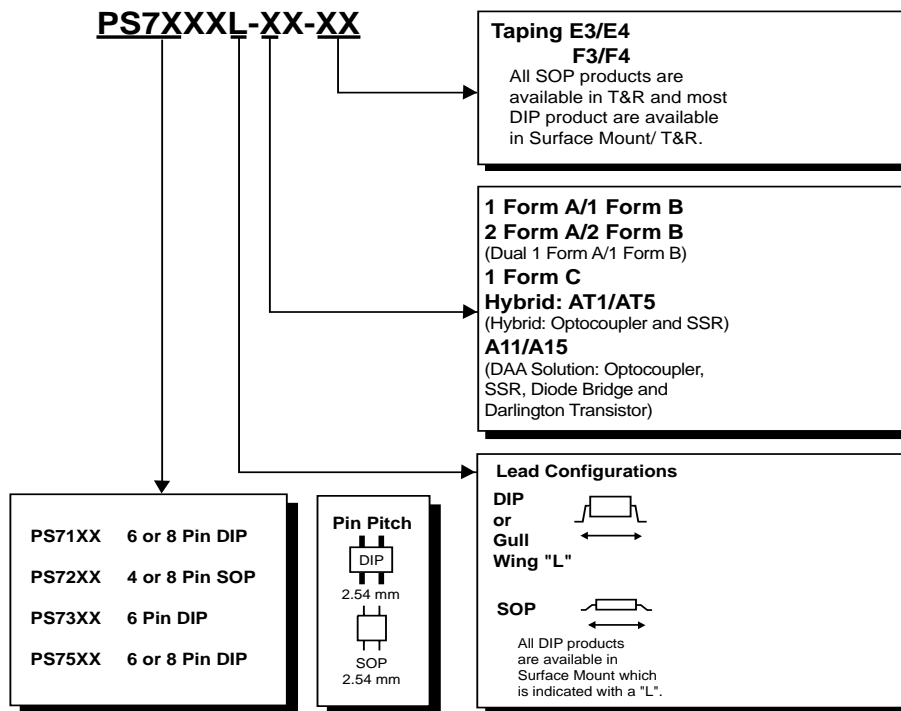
PS7XXXL-XX-XX

Taping E3/E4
F3/F4
All SOP products are available in T&R and most DIP product are available in Surface Mount/ T&R.

1 Form A/1 Form B
2 Form A/2 Form B
(Dual 1 Form A/1 Form B)
1 Form C
Hybrid: AT1/AT5
(Hybrid: Optocoupler and SSR)
A11/A15
(DAA Solution: Optocoupler, SSR, Diode Bridge and Darlington Transistor)

Lead Configurations
DIP or Gull Wing "L"
SOP
All DIP products are available in Surface Mount which is indicated with a "L".

PS71XX 6 or 8 Pin DIP
PS72XX 4 or 8 Pin SOP
PS73XX 6 Pin DIP
PS75XX 6 or 8 Pin DIP

Pin Pitch
DIP
2.54 mm
SOP
2.54 mm